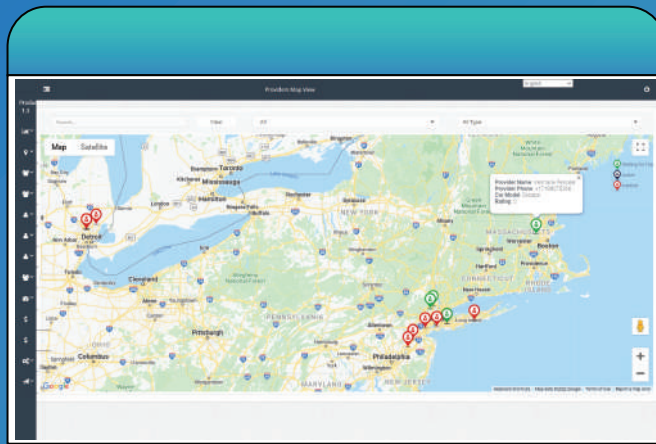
Providers Map View

Search

Filter

All

All Type

Map Satellite

Provider Name: Vermaine Rescue
Provider Phone: +17108572454
Car Model: Outdoor
Rating: 0

Toronto
Mississauga
Hamilton
Niagara Falls
London
Detroit
Ann Arbor
Cleveland
Akron
Pittsburgh
Columbus
Buffalo
Rochester
Syracuse
NEW YORK
PENNSYLVANIA
Albany
Boston
Worcester
MASSACHUSETTS
Hartford
CONNECTICUT
RHODE ISLAND
Providence
Philadelphia
MARYLAND
NEW JERSEY
Long Island

Google

Keyboard shortcuts Map data ©2022 Google Terms of Use Report a map error